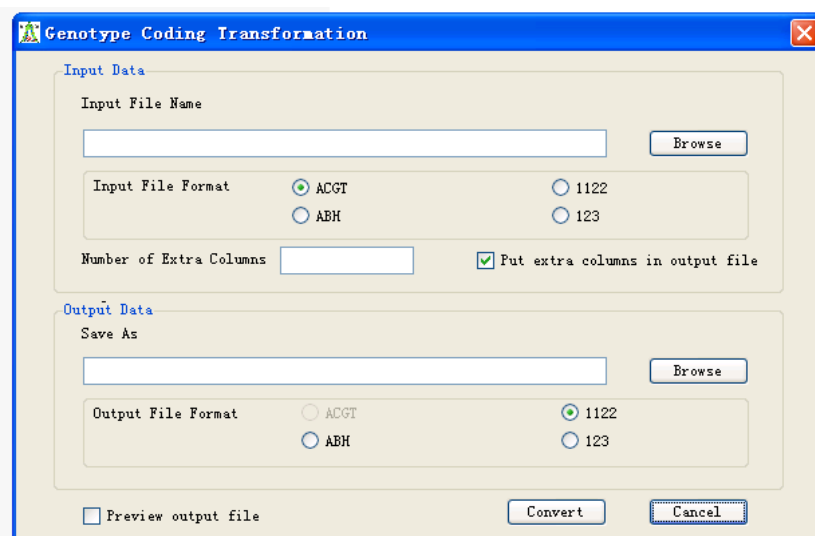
Genotype Coding Transformation

Input Data

Input File Name

Browse

Input File Format ACGT 1122 ABH 123

Number of Extra Columns

Put extra columns in output file

Output Data

Save As

Browse

Output File Format ACGT 1122 ABH 123

Preview output file

Convert

Cancel